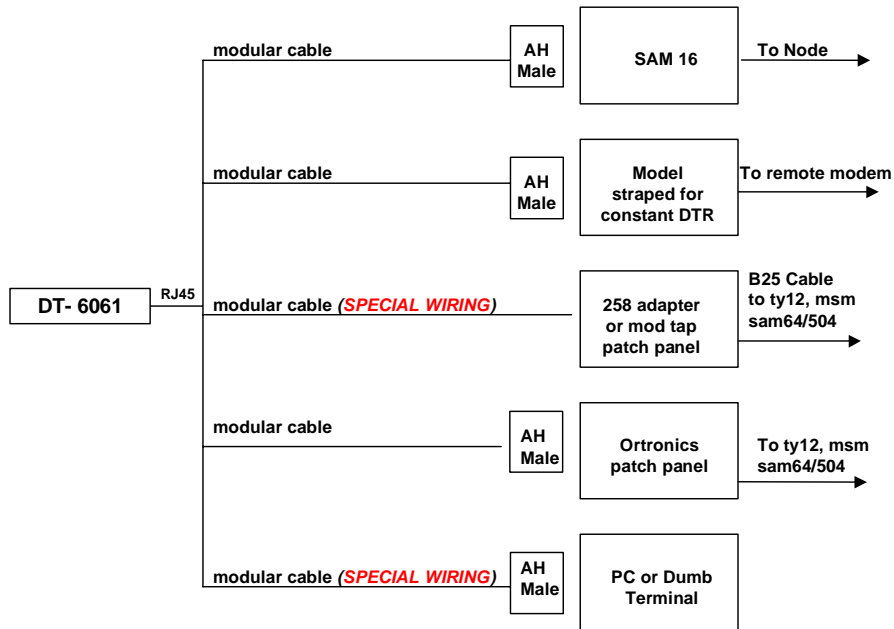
DT- 6061

RJ45

modular cable

AH Male

SAM 16

To Node

modular cable

AH Male

Model straped for constant DTR

To remote modem

modular cable (SPECIAL WIRING)

258 adapter or mod tap patch panel

B25 Cable to ty12, msm sam64/504

modular cable

AH Male

Ortronics patch panel

To ty12, msm sam64/504

modular cable (SPECIAL WIRING)

AH Male

PC or Dumb Terminal